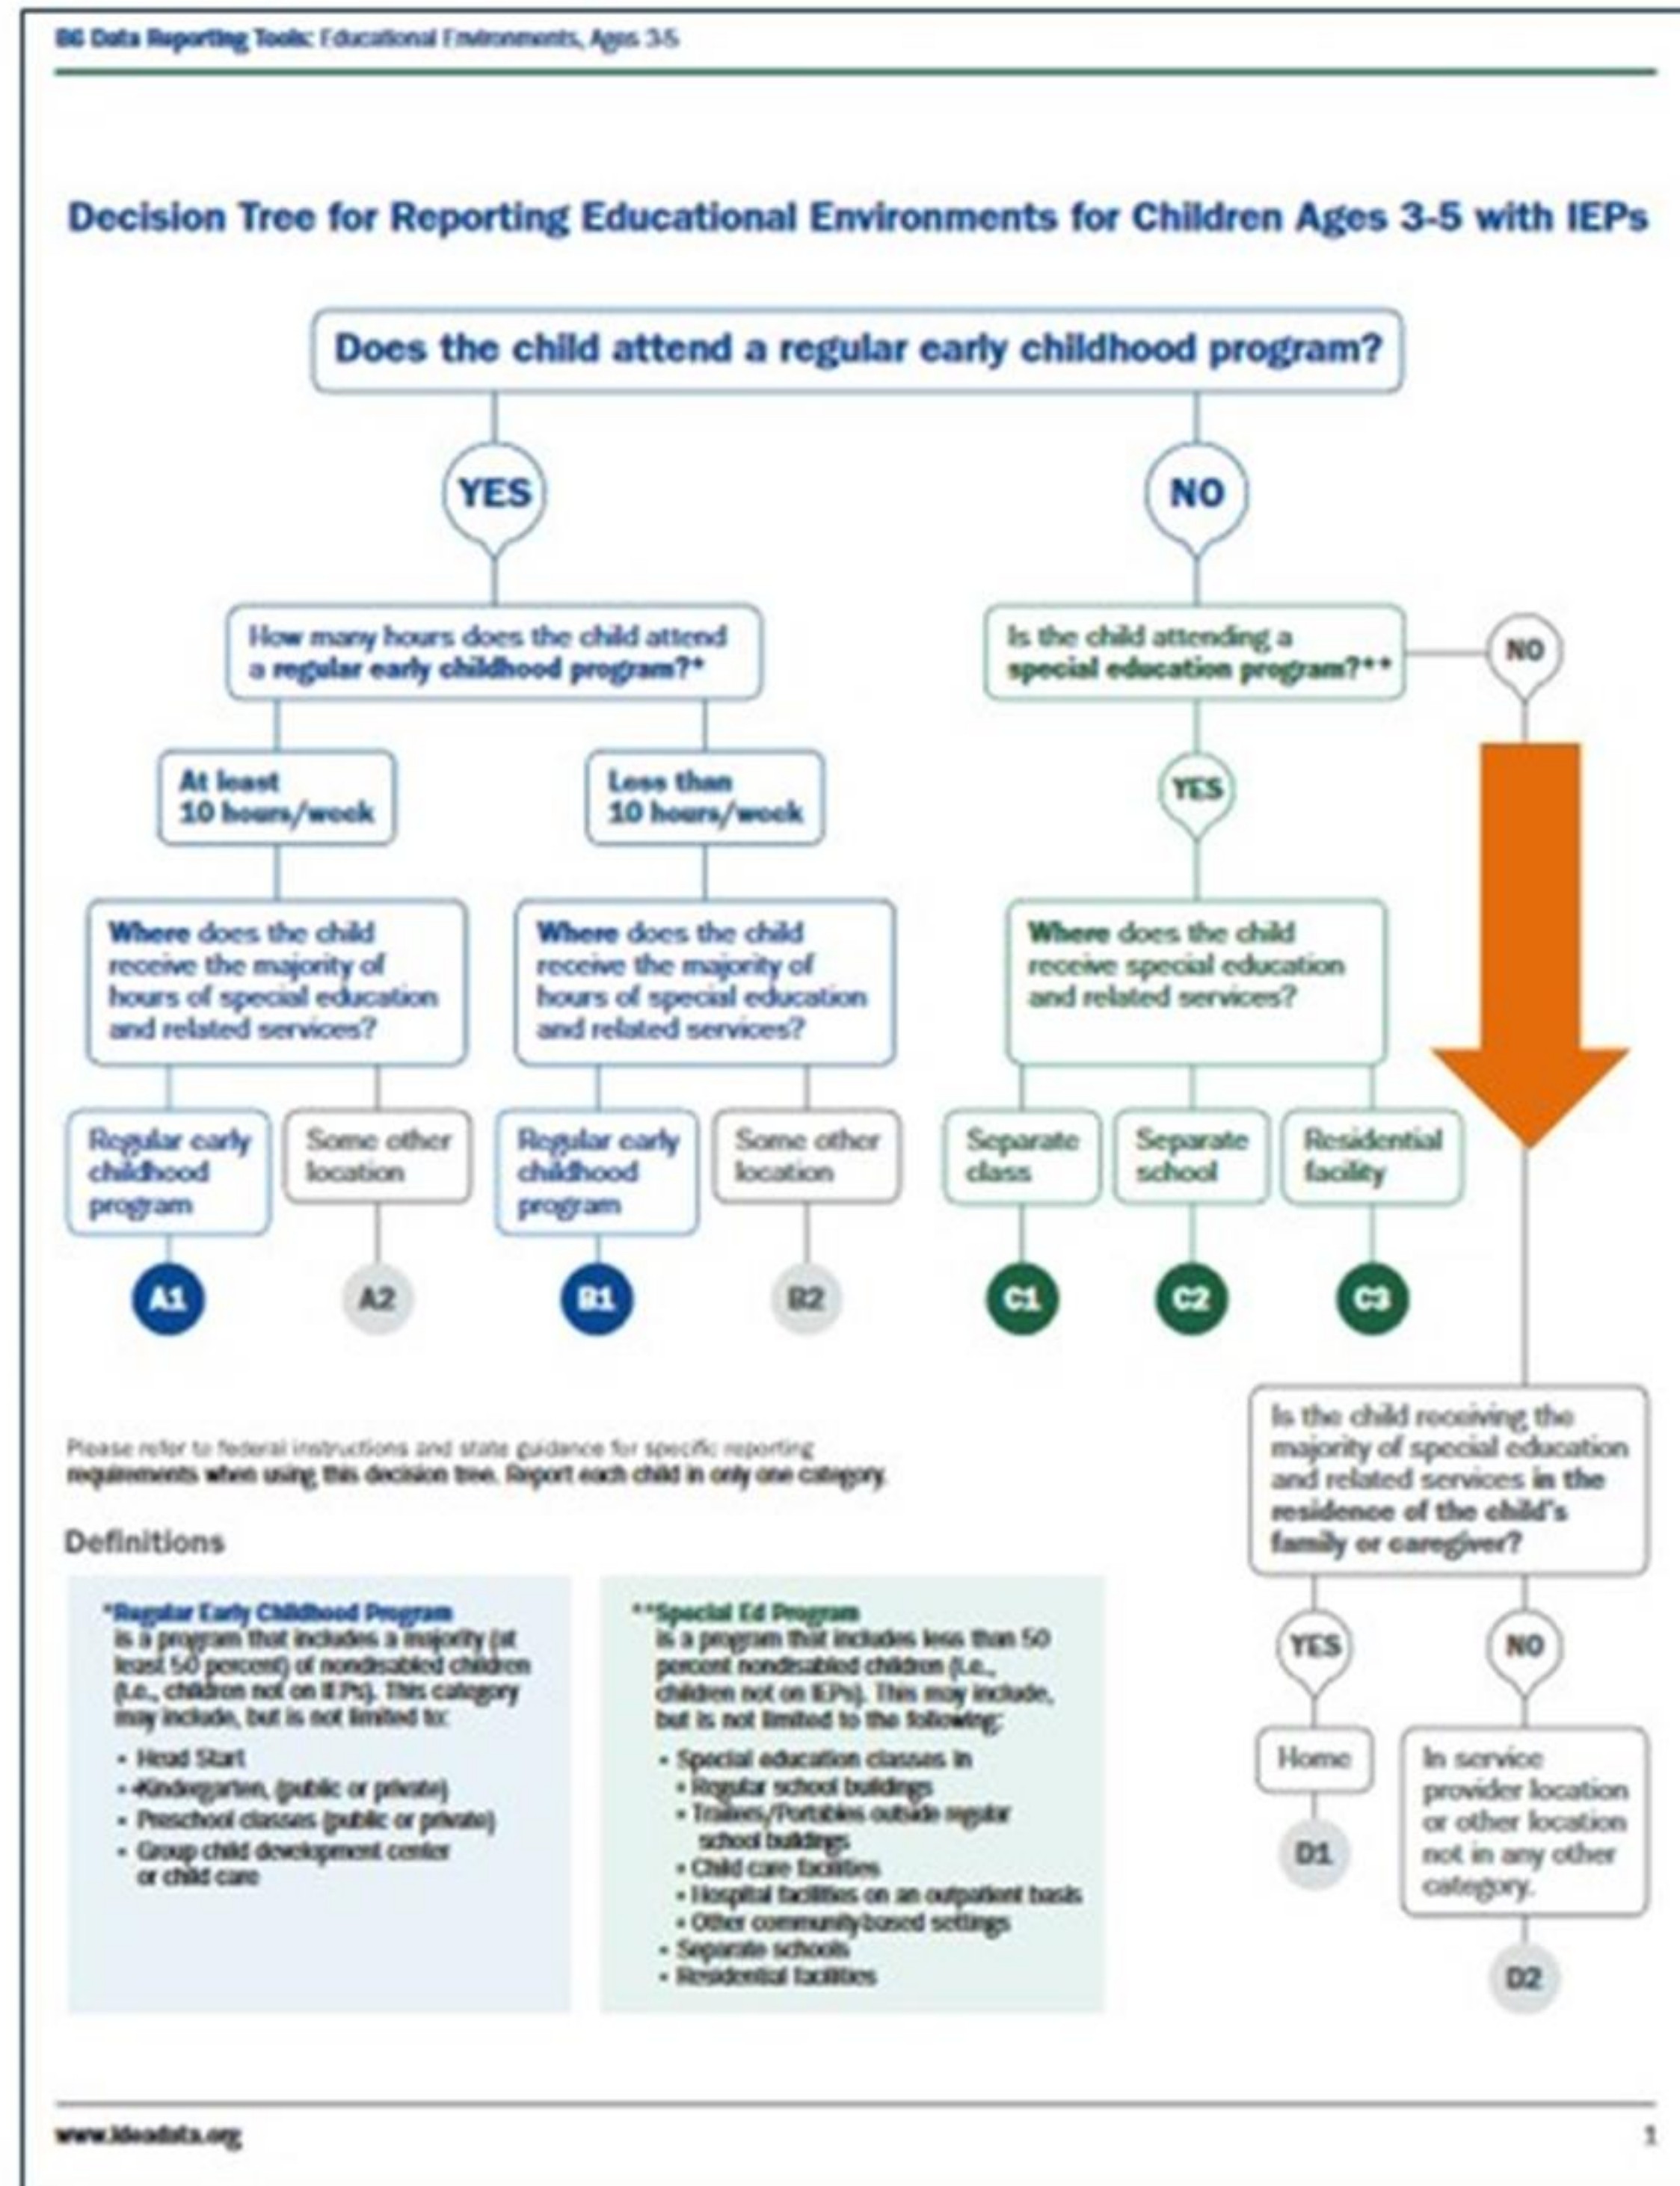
B6 Data Reporting Tools: Educational Environments, Ages 3-5

Decision Tree for Reporting Educational Environments for Children Ages 3-5 with IEPs

Does the child attend a regular early childhood program?

YES

NO

How many hours does the child attend a regular early childhood program?*

At least 10 hours/week

Less than 10 hours/week

Where does the child receive the majority of hours of special education and related services?

Regular early childhood program

Some other location

A1

A2

Where does the child receive the majority of hours of special education and related services?

Regular early childhood program

Some other location

B1

B2

Is the child attending a special education program?**

NO

YES

Where does the child receive special education and related services?

Separate class

Separate school

Residential facility

C1

C2

C3

Is the child receiving the majority of special education and related services in the residence of the child's family or caregiver?

YES

NO

Home

D1

In service provider location or other location not in any other category.

D2

Please refer to federal instructions and state guidance for specific reporting requirements when using this decision tree. Report each child in only one category.

Definitions

*Regular Early Childhood Program
is a program that includes a majority (at least 50 percent) of nondisabled children (i.e., children not on IEPs). This category may include, but is not limited to:
• Head Start
• Kindergarten, (public or private)
• Preschool classes (public or private)
• Group child development center or child care

**Special Ed Program
is a program that includes less than 50 percent nondisabled children (i.e., children not on IEPs). This may include, but is not limited to the following:
• Special education classes in
• Regular school buildings
• Trailers/Portables outside regular school buildings
• Child care facilities
• Hospital facilities on an outpatient basis
• Other community-based settings
• Separate schools
• Residential facilities

www.ideadata.org

1